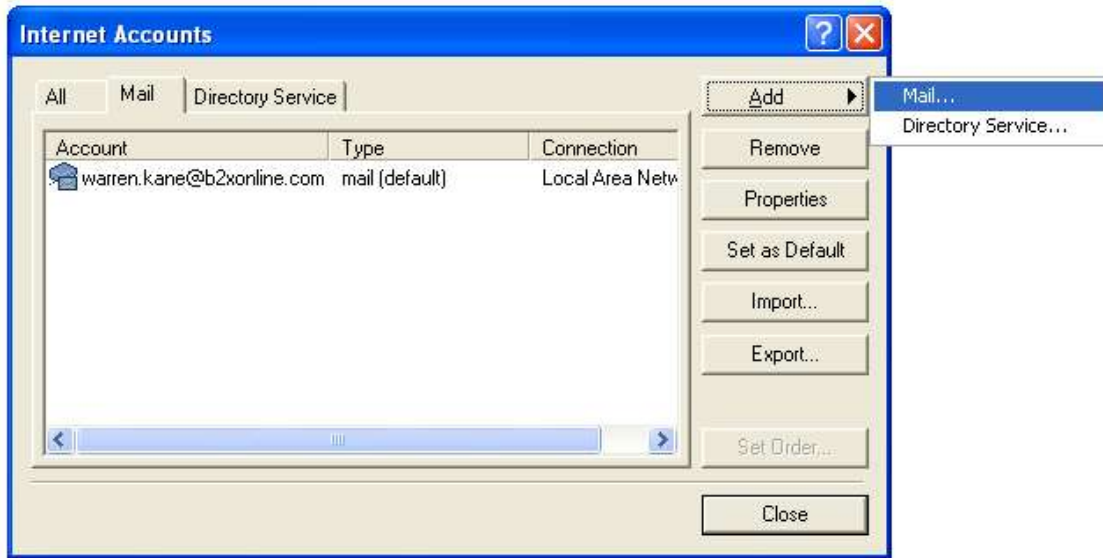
Internet Accounts

All | Mail | Directory Service

| Account | Type | Connection |
|---|---|---|
| warren.kane@b2xonline.com | mail (default) | Local Area Netw |

Add
Mail...
Directory Service...
Remove
Properties
Set as Default
Import...
Export...
Set Order...
Close